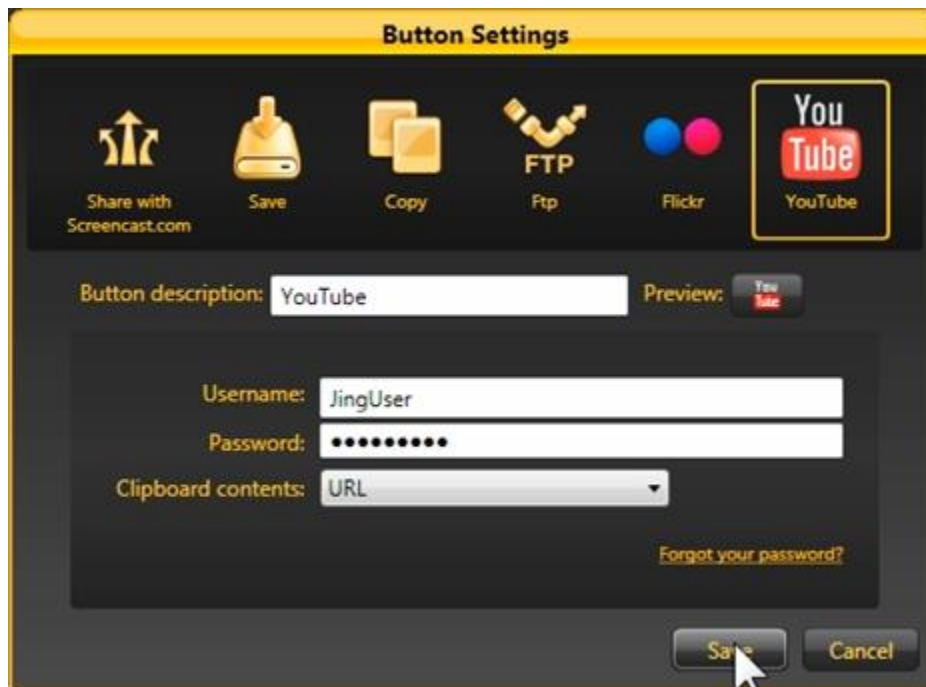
Button Settings

Share with Screencast.com

Save

Copy

FTP

Ftp

Flickr

You Tube

YouTube

Button description: YouTube

Preview: You Tube

Username: JingUser

Password: ••••••••••

Clipboard contents: URL

Forgot your password?

Save

Cancel